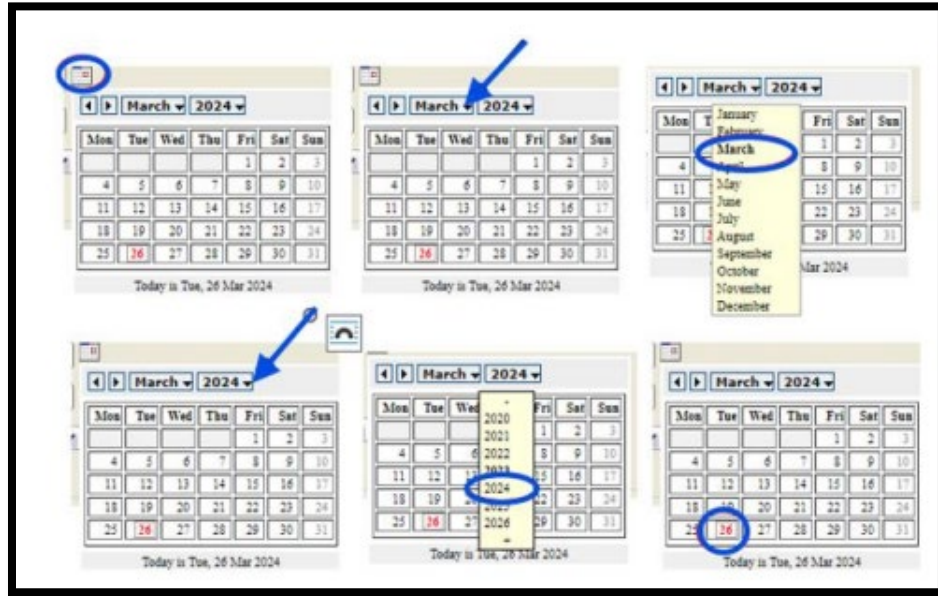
March 2024

| Mon | Tue | Wed | Thu | Fri | Sat | Sun |
|---|---|---|---|---|---|---|
| | | | | 1 | 2 | 3 |
| 4 | 5 | 6 | 7 | 8 | 9 | 10 |
| 11 | 12 | 13 | 14 | 15 | 16 | 17 |
| 18 | 19 | 20 | 21 | 22 | 23 | 24 |
| 25 | 26 | 27 | 28 | 29 | 30 | 31 |

Today is Tue, 26 Mar 2024

March 2024

| Mon | Tue | Wed | Thu | Fri | Sat | Sun |
|---|---|---|---|---|---|---|
| | | | | 1 | 2 | 3 |
| 4 | 5 | 6 | 7 | 8 | 9 | 10 |
| 11 | 12 | 13 | 14 | 15 | 16 | 17 |
| 18 | 19 | 20 | 21 | 22 | 23 | 24 |
| 25 | 26 | 27 | 28 | 29 | 30 | 31 |

Today is Tue, 26 Mar 2024

March 2024

| Mon | T | | | Fri | Sat | Sun |
|---|---|---|---|---|---|---|
| | | | | 1 | 2 | 3 |
| 4 | | | | 8 | 9 | 10 |
| 11 | | | | 15 | 16 | 17 |
| 18 | | | | 22 | 23 | 24 |
| 25 | | | | 29 | 30 | 31 |

January
February
March
April
May
June
July
August
September
October
November
December

Mar 2024

March 2024

| Mon | Tue | Wed | Thu | Fri | Sat | Sun |
|---|---|---|---|---|---|---|
| | | | | 1 | 2 | 3 |
| 4 | 5 | 6 | 7 | 8 | 9 | 10 |
| 11 | 12 | 13 | 14 | 15 | 16 | 17 |
| 18 | 19 | 20 | 21 | 22 | 23 | 24 |
| 25 | 26 | 27 | 28 | 29 | 30 | 31 |

Today is Tue, 26 Mar 2024

March 2024

| Mon | Tue | Wed | | Fri | Sat | Sun |
|---|---|---|---|---|---|---|
| | | | | 1 | 2 | 3 |
| 4 | 5 | 6 | | 8 | 9 | 10 |
| 11 | 12 | 13 | | 15 | 16 | 17 |
| 18 | 19 | | | 22 | 23 | 24 |
| 25 | 26 | 27 | | 29 | 30 | 31 |

-
2020
2021
2022
2023
2024
2025
2026
+

Today is Tue, 26 Mar 2024

March 2024

| Mon | Tue | Wed | Thu | Fri | Sat | Sun |
|---|---|---|---|---|---|---|
| | | | | 1 | 2 | 3 |
| 4 | 5 | 6 | 7 | 8 | 9 | 10 |
| 11 | 12 | 13 | 14 | 15 | 16 | 17 |
| 18 | 19 | 20 | 21 | 22 | 23 | 24 |
| 25 | 26 | 27 | 28 | 29 | 30 | 31 |

Today is Tue, 26 Mar 2024